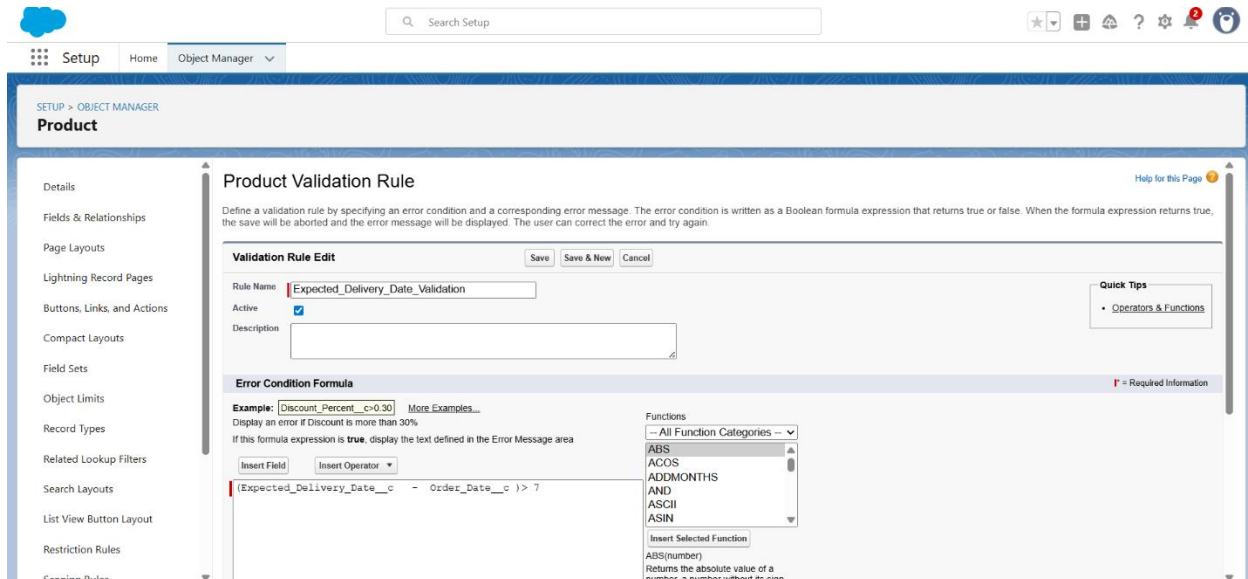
Search Setup

2

Setup Home Object Manager

SETUP > OBJECT MANAGER
Product

Details
Fields & Relationships
Page Layouts
Lightning Record Pages
Buttons, Links, and Actions
Compact Layouts
Field Sets
Object Limits
Record Types
Related Lookup Filters
Search Layouts
List View Button Layout
Restriction Rules
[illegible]

Product Validation Rule

Help for this Page

Define a validation rule by specifying an error condition and a corresponding error message. The error condition is written as a Boolean formula expression that returns true or false. When the formula expression returns true, the save will be aborted and the error message will be displayed. The user can correct the error and try again.

Validation Rule Edit

Save Save & New Cancel

Rule Name Expected_Delivery_Date_Validation

Active

Description

Quick Tips
• Operators & Functions

Error Condition Formula

= Required Information

Example: Discount_Percent__c>0.30 More Examples...
Display an error if Discount is more than 30%
If this formula expression is **true**, display the text defined in the Error Message area

Insert Field Insert Operator

(Expected_Delivery_Date__c - Order_Date__c )> 7

Functions
-- All Function Categories --
ABS
ACOS
ADDMONTHS
AND
ASCII
ASIN

Insert Selected Function

ABS(number)
Returns the absolute value of a number, a number without its sign